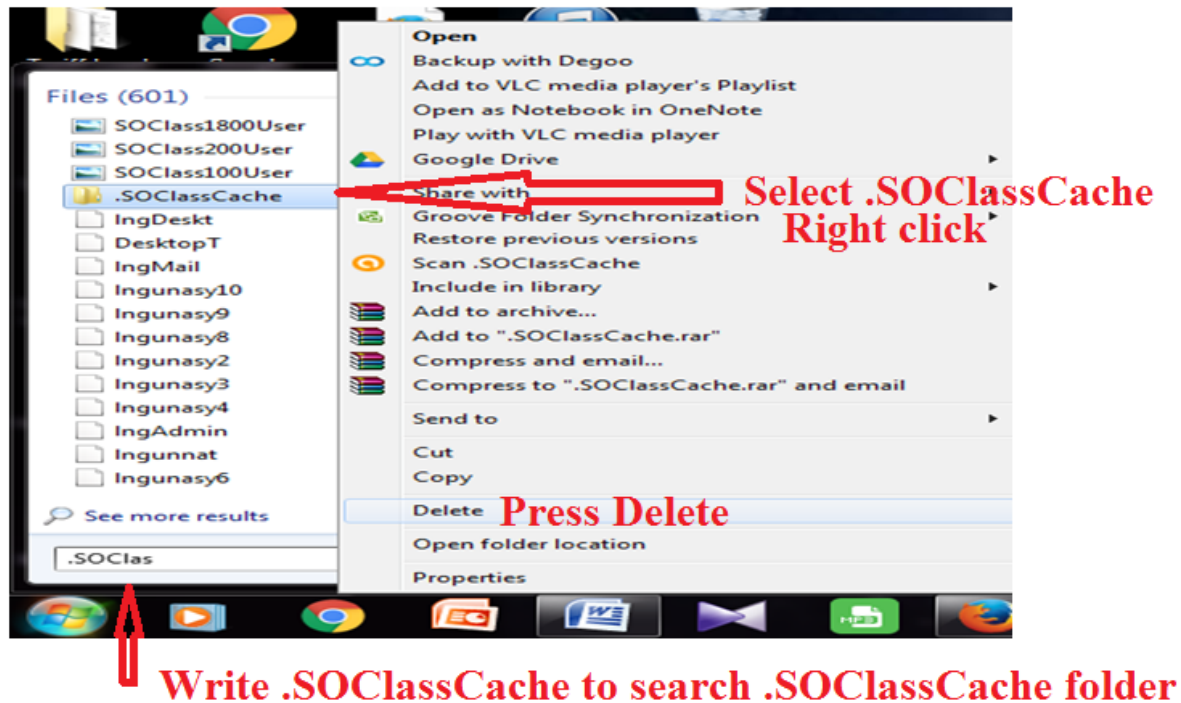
Files (601)

SOClass1800User
SOClass200User
SOClass100User
.SOClassCache
IngDeskt
DesktopT
IngMail
Ingunasy10
Ingunasy9
Ingunasy8
Ingunasy2
Ingunasy3
Ingunasy4
IngAdmin
Ingunnat
Ingunasy6

See more results

.SOClas

Open
Backup with Degoo
Add to VLC media player's Playlist
Open as Notebook in OneNote
Play with VLC media player
Google Drive
Share with
Groove Folder Synchronization
Restore previous versions
Scan .SOClassCache
Include in library
Add to archive...
Add to ".SOClassCache.rar"
Compress and email...
Compress to ".SOClassCache.rar" and email
Send to
Cut
Copy
Delete
Open folder location
Properties

Select .SOClassCache
Right click

Press Delete

Write .SOClassCache to search .SOClassCache folder